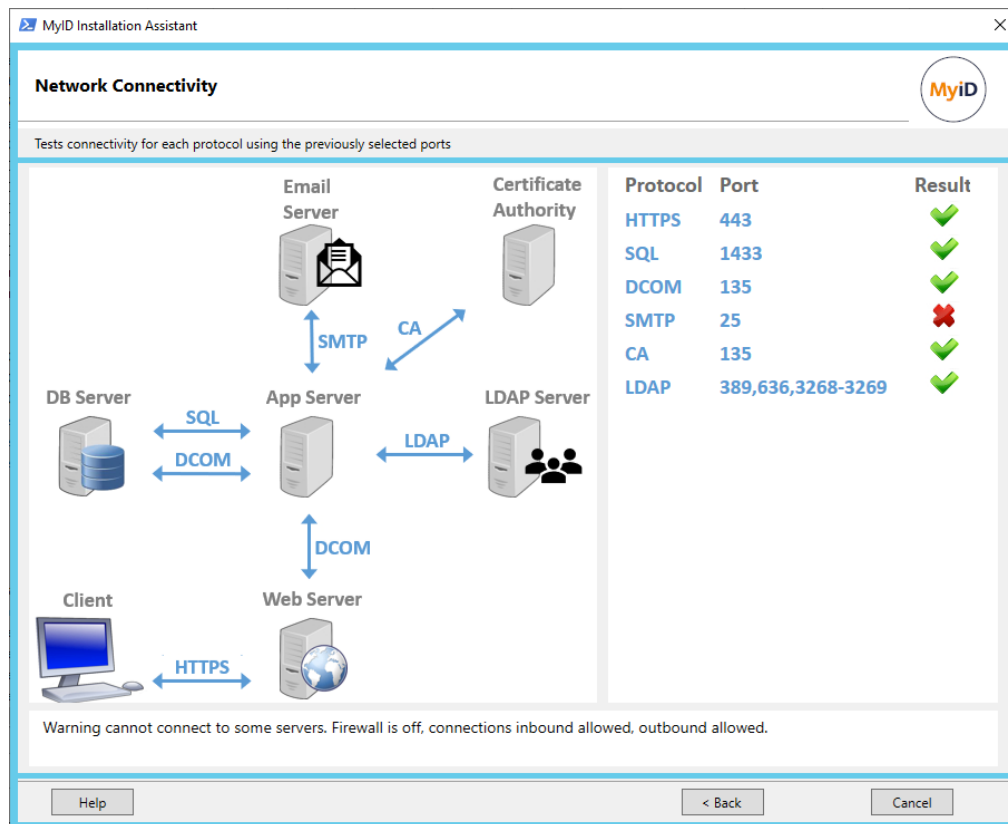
MyID Installation Assistant

Network Connectivity

MyiD

Tests connectivity for each protocol using the previously selected ports

Email Server

Certificate Authority

SMTP

CA

DB Server

App Server

LDAP Server

SQL

DCOM

LDAP

DCOM

Client

Web Server

HTTPS

| Protocol | Port | Result |
|---|---|---|
| HTTPS | 443 | ✓ |
| SQL | 1433 | ✓ |
| DCOM | 135 | ✓ |
| SMTP | 25 | ✗ |
| CA | 135 | ✓ |
| LDAP | 389,636,3268-3269 | ✓ |

Warning cannot connect to some servers. Firewall is off, connections inbound allowed, outbound allowed.

Help

< Back

Cancel